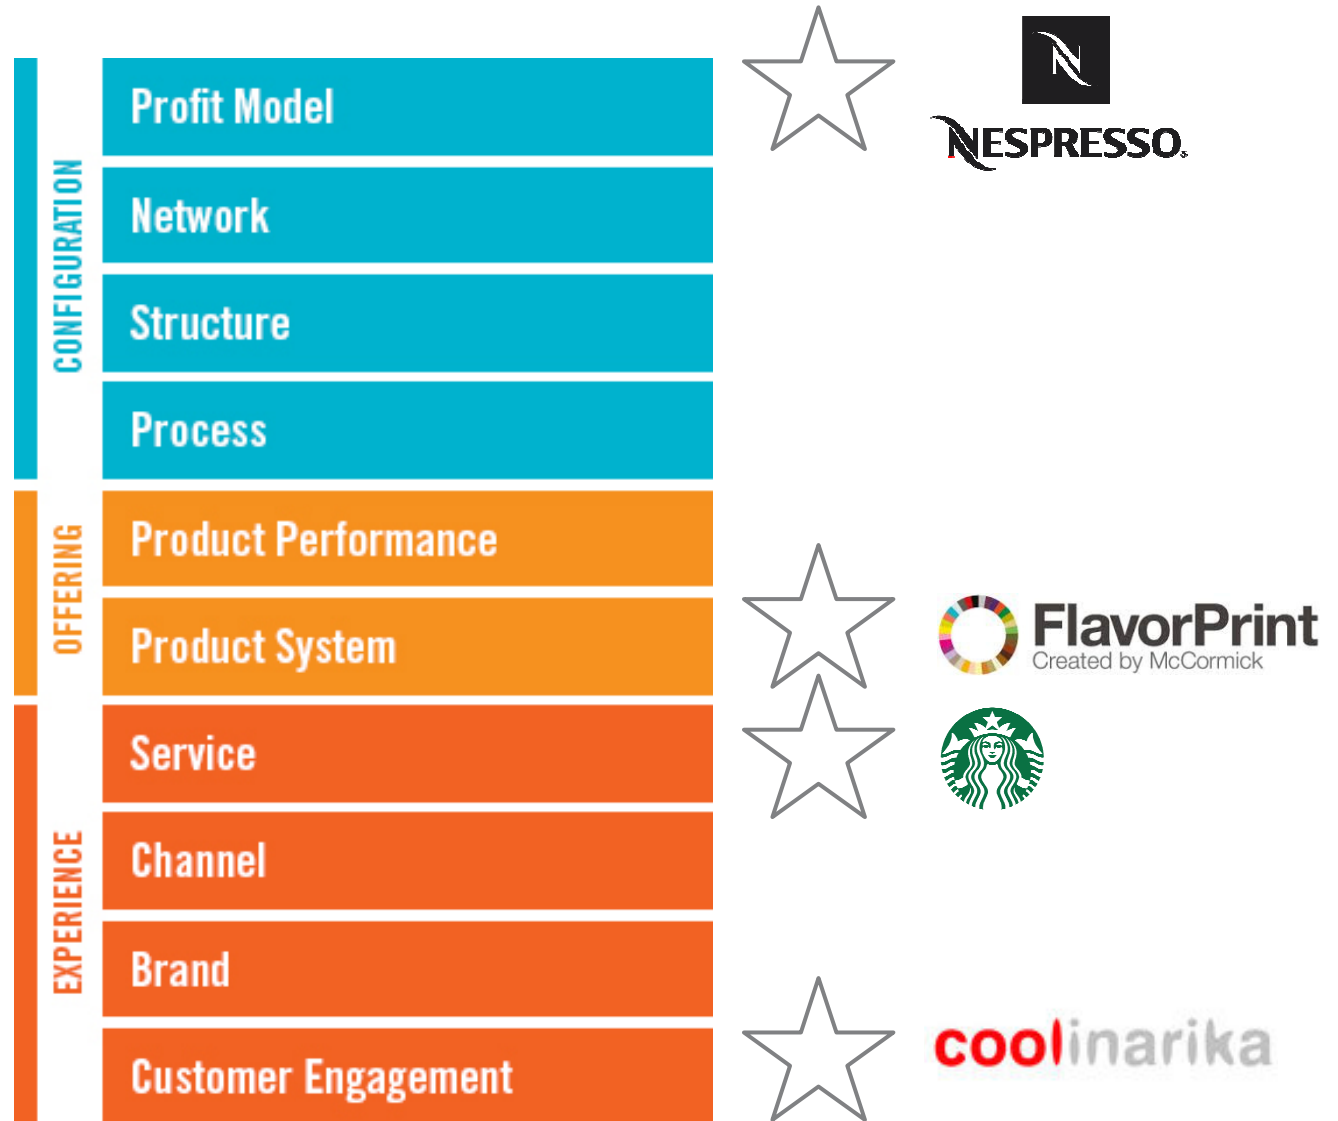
CONFIGURATION

Profit Model

Network

Structure

Process

OFFERING

Product Performance

Product System

EXPERIENCE

Service

Channel

Brand

Customer Engagement

N

NESPRESSO.

FlavorPrint
Created by McCormick

coolinarika